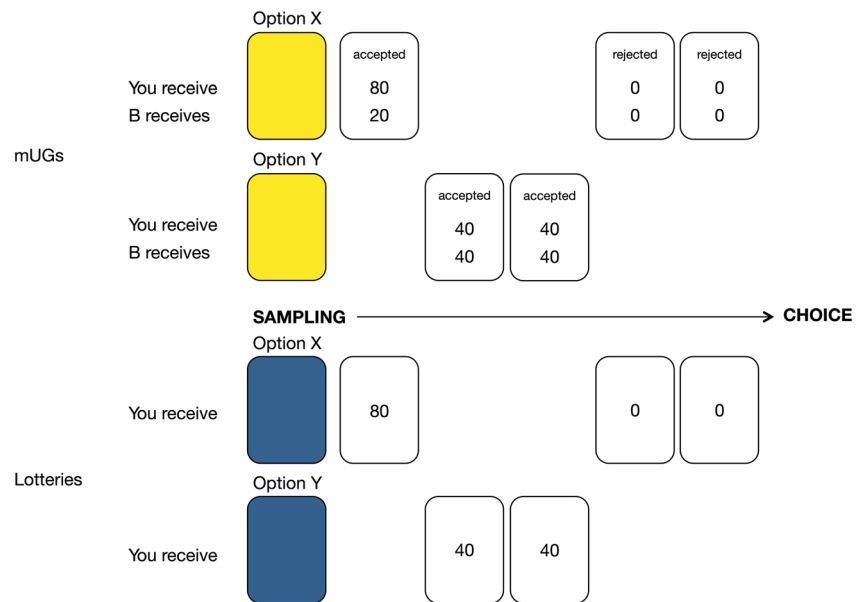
Option X

You receive
B receives

accepted
80
20

rejected
0
0

rejected
0
0

mUGs

Option Y

You receive
B receives

accepted
40
40

accepted
40
40

SAMPLING → CHOICE

Option X

You receive

80

0

0

Lotteries

Option Y

You receive

40

40